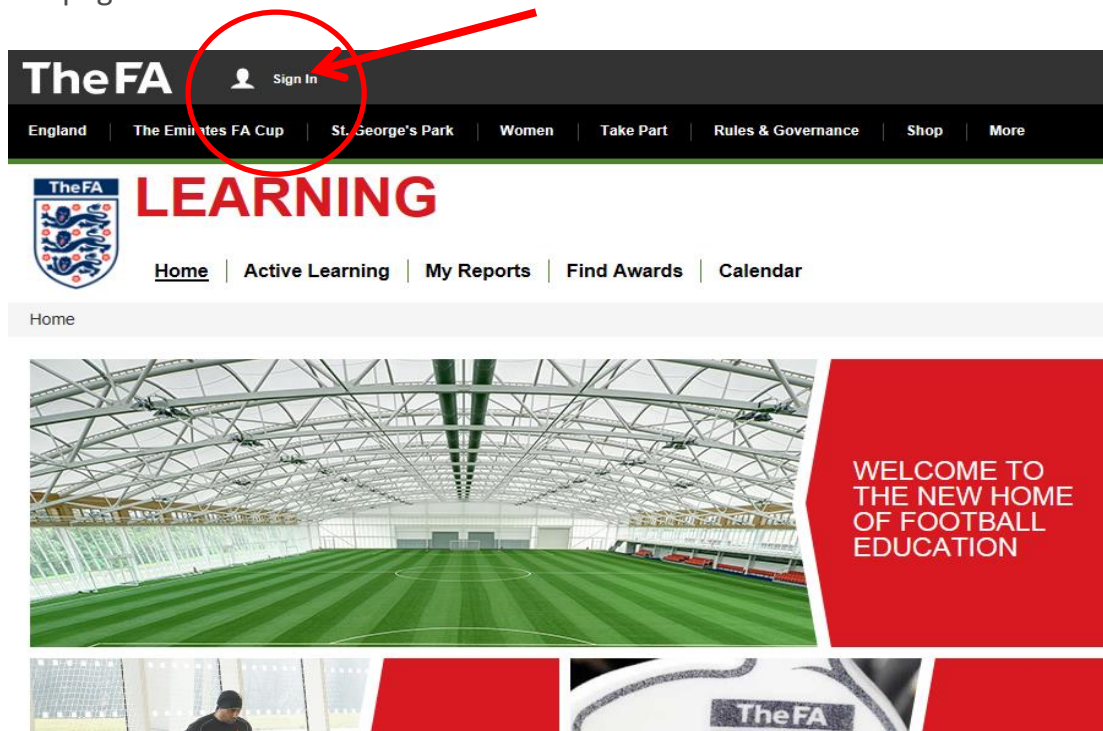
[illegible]

TheFA Sign In

England | The Emirates FA Cup | St. George's Park | Women | Take Part | Rules & Governance | Shop | More

TheFA LEARNING

Home | Active Learning | My Reports | Find Awards | Calendar

Home

WELCOME TO THE NEW HOME OF FOOTBALL EDUCATION

TheFA